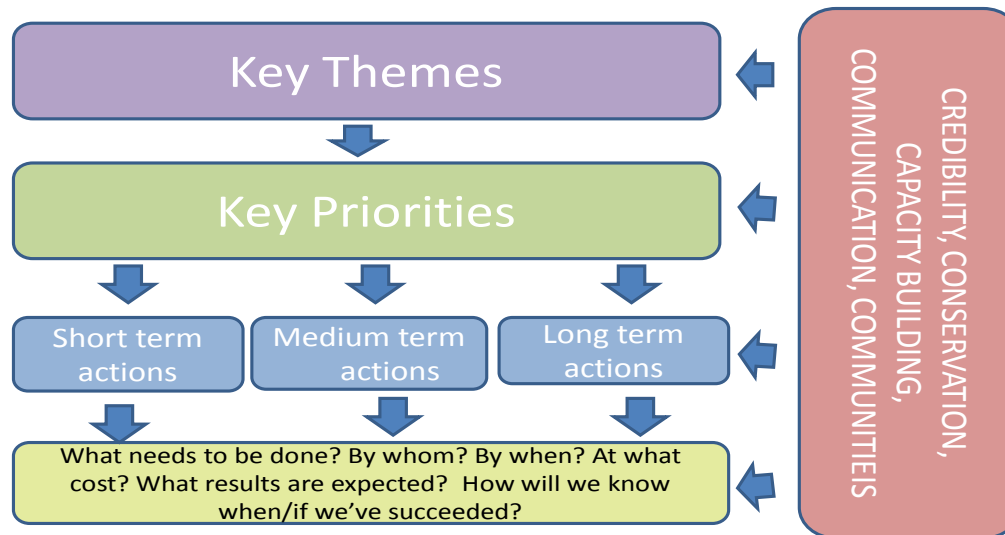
Key Themes

Key Priorities

Short term actions

Medium term actions

Long term actions

What needs to be done? By whom? By when? At what cost? What results are expected? How will we know when/if we've succeeded?

CREDIBILITY, CONSERVATION, CAPACITY BUILDING, COMMUNICATION, COMMUNITIEIS